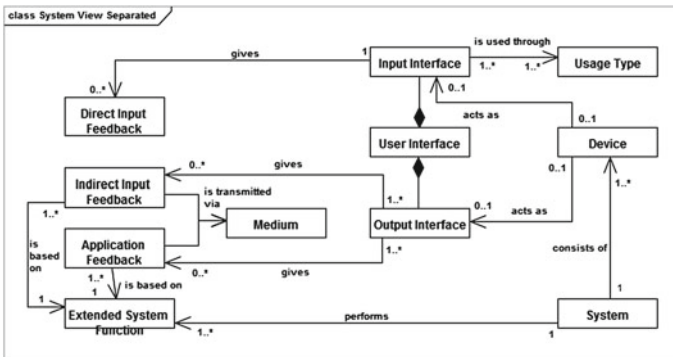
class System View Separated

gives

1

Input Interface

is used through

1..*

1..*

Usage Type

0..*

Direct Input Feedback

0..1

acts as

0..1

User Interface

Device

0..*

gives

0..1

Indirect Input Feedback

is transmitted via

1..*

1..*

Medium

0..1

Output Interface

acts as

1..*

is based on

Application Feedback

1..*

0..*

gives

consists of

1..*

1

is based on

1

1

Extended System Function

1..*

performs

1

System